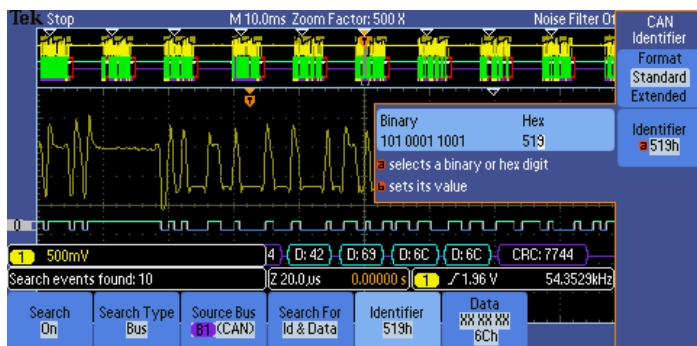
Tek Stop M 10.0ms Zoom Factor: 500 X Noise Filter Of

CAN Identifier

Format
Standard
Extended

Identifier
a 519h

Binary
101 0001 1001

Hex
519

a selects a binary or hex digit
b sets its value

0

1 500mV

4 D: 42 D: 69 D: 6C D: 6C CRC: 7744

Search events found: 10

Z 20.0µs 0.00000 s 1 ƒ 1.96 V 54.3529kHz

Search
On

Search Type
Bus

Source Bus
B1 (CAN)

Search For
Id & Data

Identifier
519h

Data
XX XX XX
6Ch